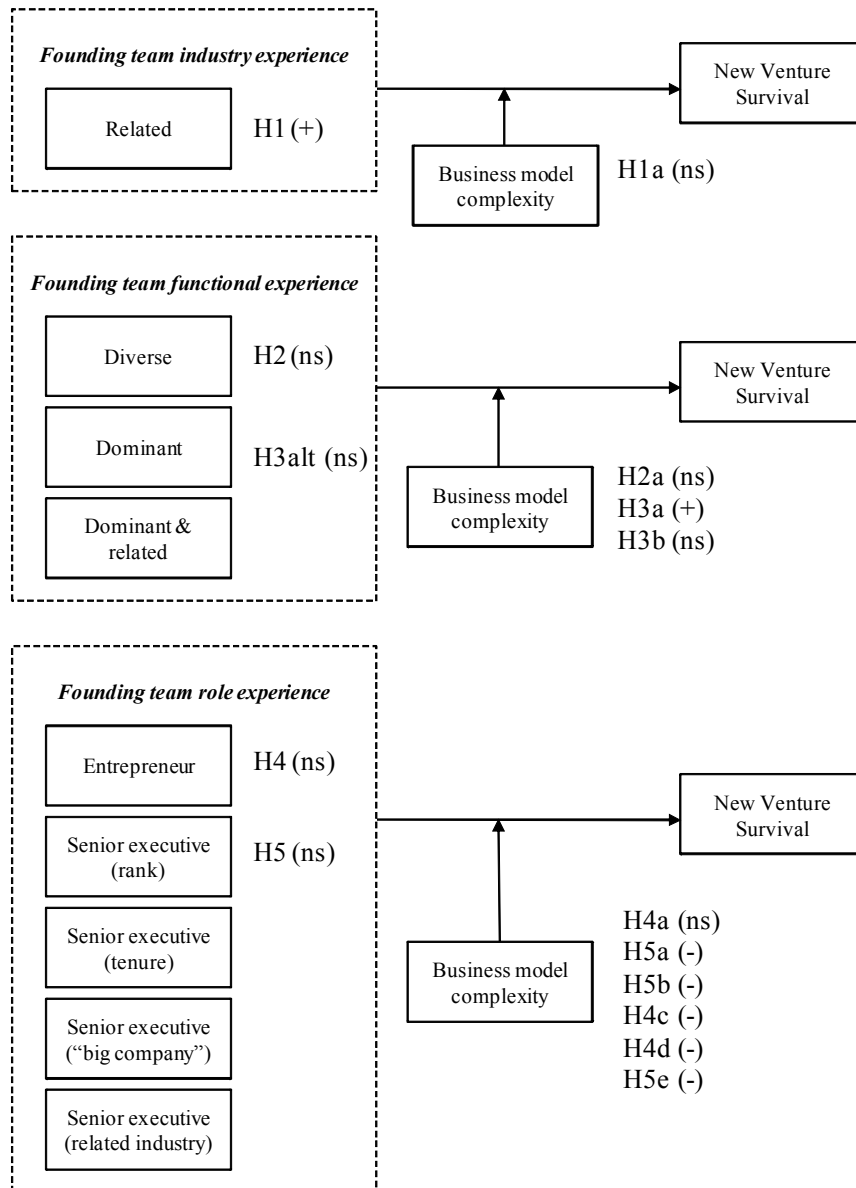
Founding team industry experience

Related

H1 (+)

New Venture Survival

Business model complexity

H1a (ns)

Founding team functional experience

Diverse

H2 (ns)

Dominant

H3alt (ns)

Dominant & related

New Venture Survival

Business model complexity

H2a (ns)
H3a (+)
H3b (ns)

Founding team role experience

Entrepreneur

H4 (ns)

Senior executive (rank)

H5 (ns)

Senior executive (tenure)

Senior executive ("big company")

Senior executive (related industry)

New Venture Survival

Business model complexity

H4a (ns)
H5a (-)
H5b (-)
H4c (-)
H4d (-)
H5e (-)